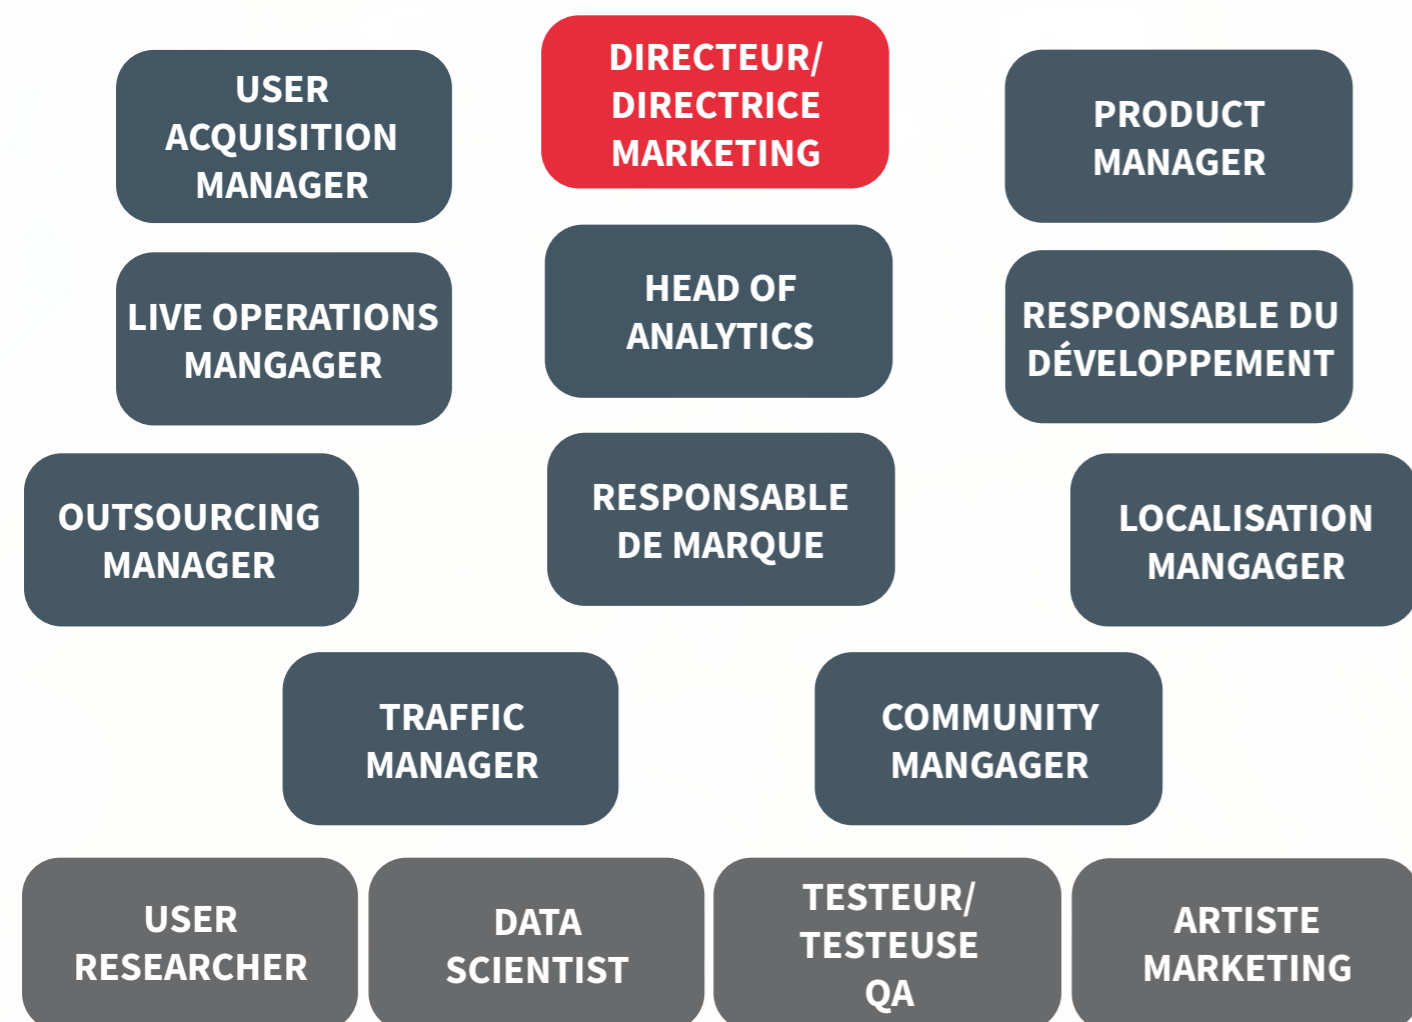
USER ACQUISITION MANAGER

DIRECTEUR/ DIRECTRICE MARKETING

PRODUCT MANAGER

LIVE OPERATIONS MANGAGER

HEAD OF ANALYTICS

RESPONSABLE DU DÉVELOPPEMENT

OUTSOURCING MANAGER

RESPONSABLE DE MARQUE

LOCALISATION MANGAGER

TRAFFIC MANAGER

COMMUNITY MANGAGER

USER RESEARCHER

DATA SCIENTIST

TESTEUR/ TESTEUSE QA

ARTISTE MARKETING